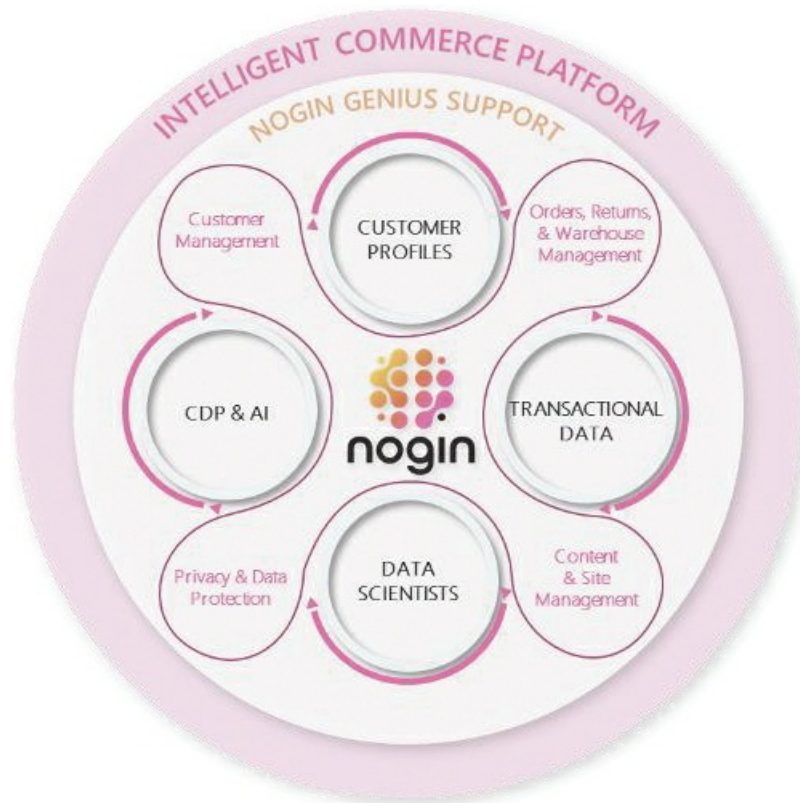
INTELLIGENT COMMERCE PLATFORM

NOGIN GENIUS SUPPORT

Customer Management

CUSTOMER PROFILES

Orders, Returns, & Warehouse Management

CDP & AI

nogin

TRANSACTIONAL DATA

Privacy & Data Protection

DATA SCIENTISTS

Content & Site Management